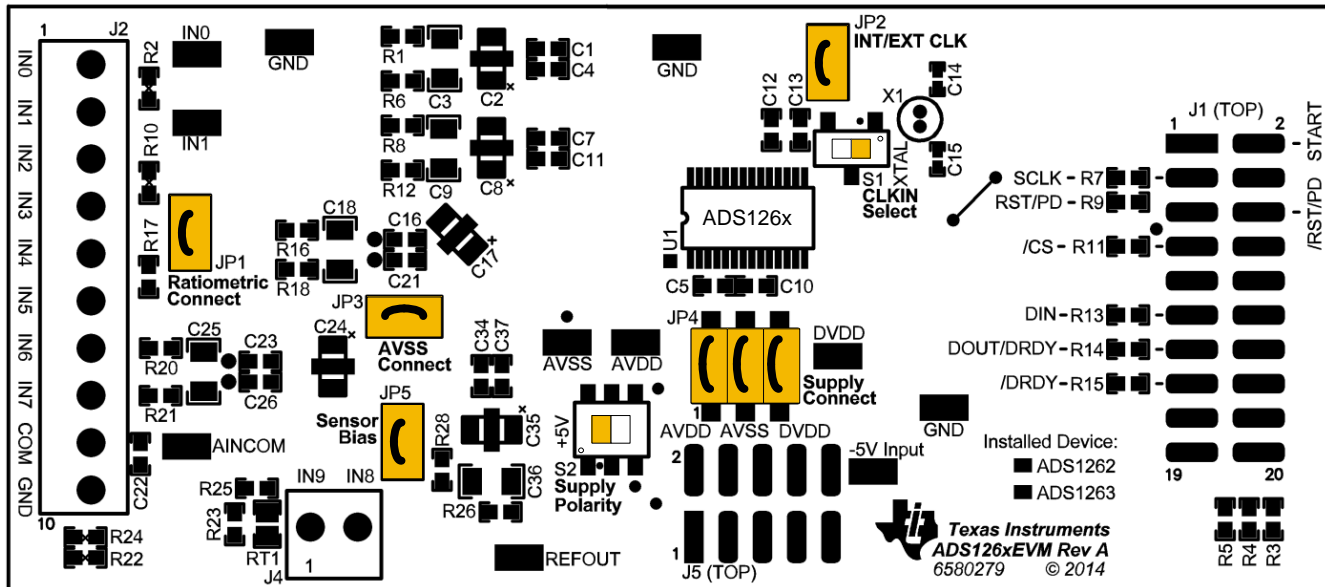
1 J2
IN0
IN1
IN2
IN3
IN4
IN5
IN6
IN7
COM
GND
10
R2
R10
R17
IN0
GND
IN1
JP1
Ratiometric Connect
R1
R6
C3
C2
R8
R12
C9
C8
C1
C4
C7
C11
GND
JP2
INT/EXT CLK
C12
C13
X1
C14
XTAL
C15
S1
CLKIN Select
ADS126x
U1
C5
C10
J1 (TOP)
1
2
START
/RST/PD
SCLK - R7
RST/PD - R9
/CS - R11
DIN - R13
DOUT/DRDY - R14
/DRDY - R15
19
20
R16
R18
C18
C16
C21
C17
JP3
AVSS Connect
C24
C25
C23
R20
R21
C26
C34
C37
AVSS
AVDD
JP4
DVDD
Supply Connect
GND
Sensor Bias
JP5
R28
C35
C36
R26
+5V
S2
Supply Polarity
AVDD AVSS DVDD
-5V Input
2
1
J5 (TOP)
Installed Device:
ADS1262
ADS1263
AINCOM
C22
R25
R23
RT1
J4
IN9
IN8
1
REFOUT
R24
R22
Texas Instruments
ADS126xEVM Rev A
6580279 © 2014
R5
R4
R3